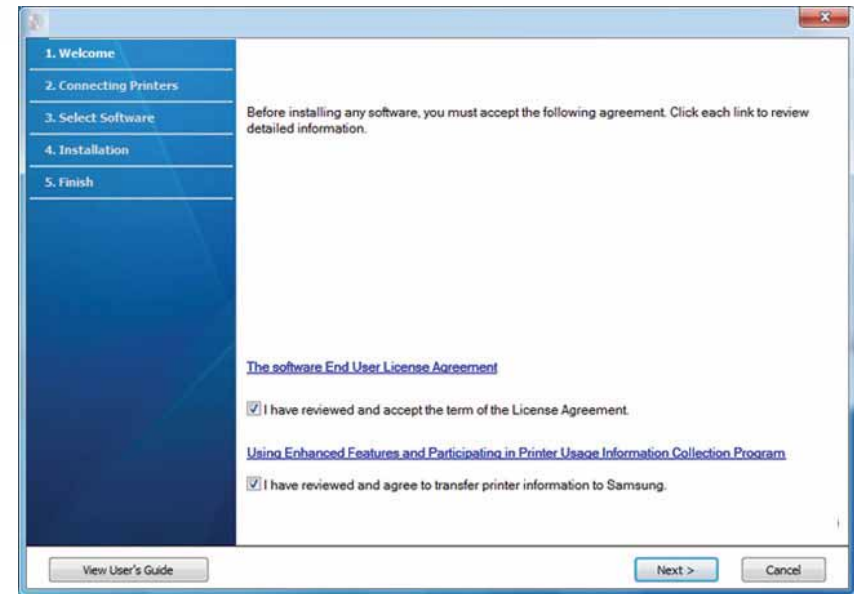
1. Welcome
2. Connecting Printers
3. Select Software
4. Installation
5. Finish

Before installing any software, you must accept the following agreement. Click each link to review detailed information.

The software End User License Agreement

I have reviewed and accept the term of the License Agreement.

Using Enhanced Features and Participating in Printer Usage Information Collection Program

I have reviewed and agree to transfer printer information to Samsung.

View User's Guide

Next >

Cancel